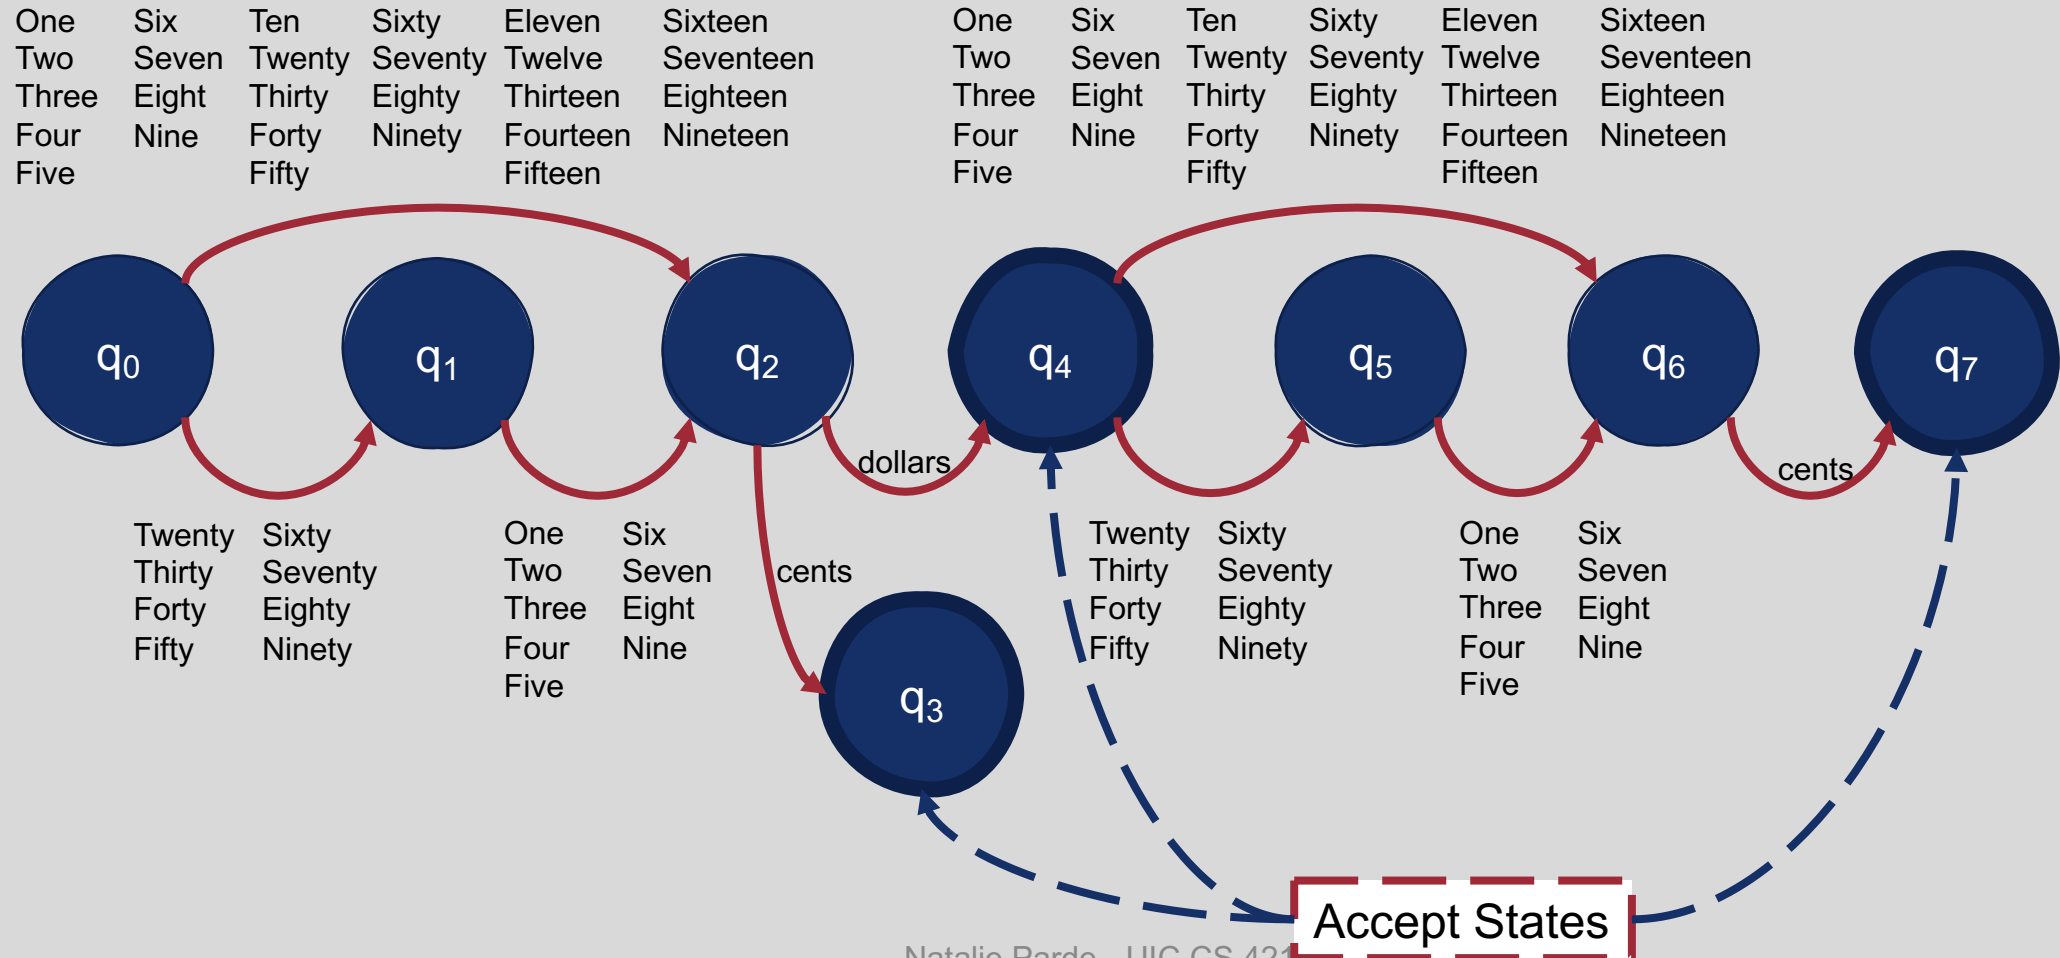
One Two Three Four Five

Six Seven Eight Nine

Ten Twenty Thirty Forty Fifty

Sixty Seventy Eighty Ninety

Eleven Twelve Thirteen Fourteen Fifteen

Sixteen Seventeen Eighteen Nineteen

One Two Three Four Five

Six Seven Eight Nine

Ten Twenty Thirty Forty Fifty

Sixty Seventy Eighty Ninety

Eleven Twelve Thirteen Fourteen Fifteen

Sixteen Seventeen Eighteen Nineteen

$q_0$ $q_1$ $q_2$ $q_4$ $q_5$ $q_6$ $q_7$

dollars

cents

Twenty Thirty Forty Fifty

Sixty Seventy Eighty Ninety

One Two Three Four Five

Six Seven Eight Nine

cents

$q_3$

Twenty Thirty Forty Fifty

Sixty Seventy Eighty Ninety

One Two Three Four Five

Six Seven Eight Nine

Accept States

Natalie Parde - UIC CS 421